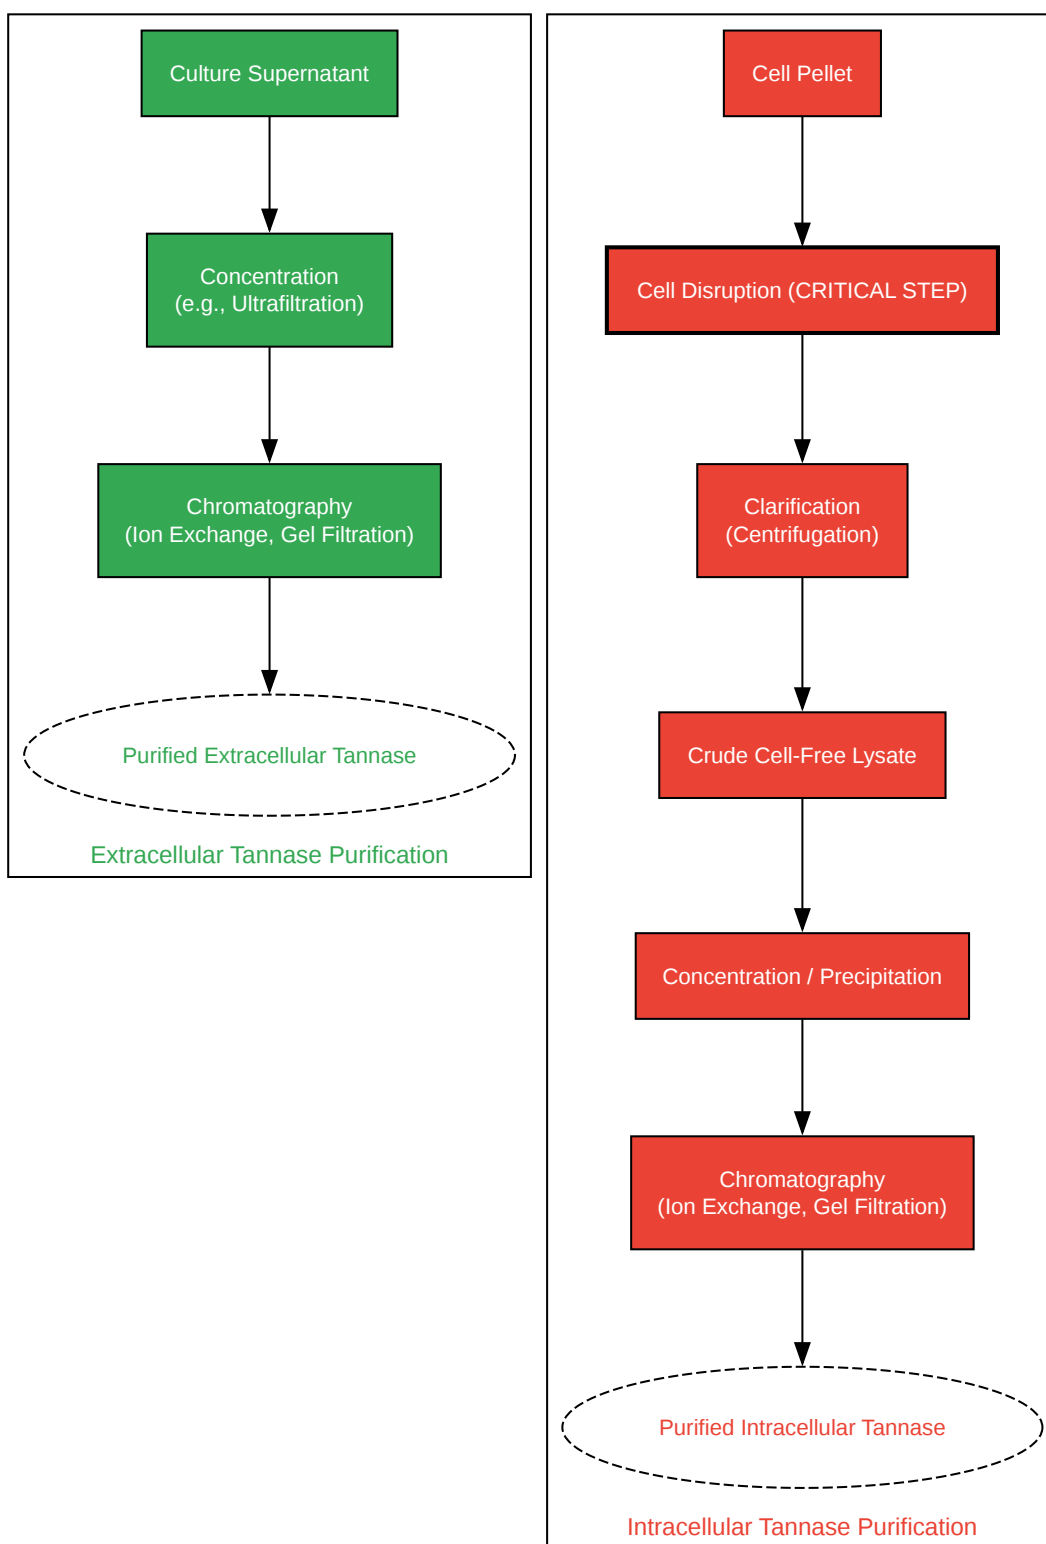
Culture Supernatant

Concentration
(e.g., Ultrafiltration)

Chromatography
(Ion Exchange, Gel Filtration)

Purified Extracellular Tannase

Extracellular Tannase Purification

Cell Pellet

Cell Disruption (CRITICAL STEP)

Clarification
(Centrifugation)

Crude Cell-Free Lysate

Concentration / Precipitation

Chromatography
(Ion Exchange, Gel Filtration)

Purified Intracellular Tannase

Intracellular Tannase Purification